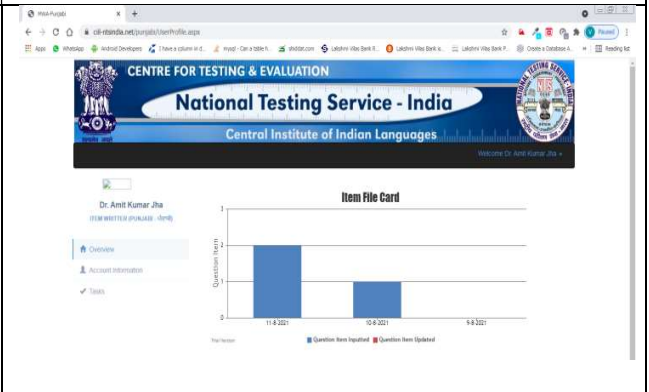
Ntsi-Punjabi
ciil-ntsindia.net/punjabi/UserProfile.aspx
Apps WhatsApp Android Developers I have a column in d... mysql - Can a table h... shiddat.com Lakshmi Vilas Bank R... Lakshmi Vilas Bank si... Lakshmi Vilas Bank P... Create a Database A... Reading list
Paused

CENTRE FOR TESTING & EVALUATION
National Testing Service - India
Central Institute of Indian Languages
Welcome Dr. Amit Kumar Jha

Dr. Amit Kumar Jha
ITEM WRITER (PUNJABI - ਪੰਜਾਬੀ)

Overview
Account Information
Tasks

Item File Card

| | |
|---|---|
| 3 | |
| 2 | |
| 1 | |
| 0 | |

Question Item
11-8-2021
10-8-2021
9-8-2021
Trial Version
Question Item Inputted
Question Item Updated